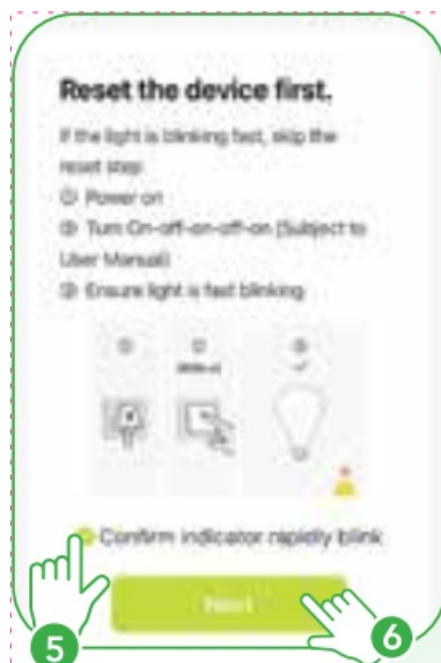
Reset the device first.

If the light is blinking fast, skip the reset step.

① Power on

② Turn On-off-on-off-on (Subject to User Manual)

③ Ensure light is fast blinking

①

②

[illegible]

③

Confirm indicator rapidly blink

Next

5

6